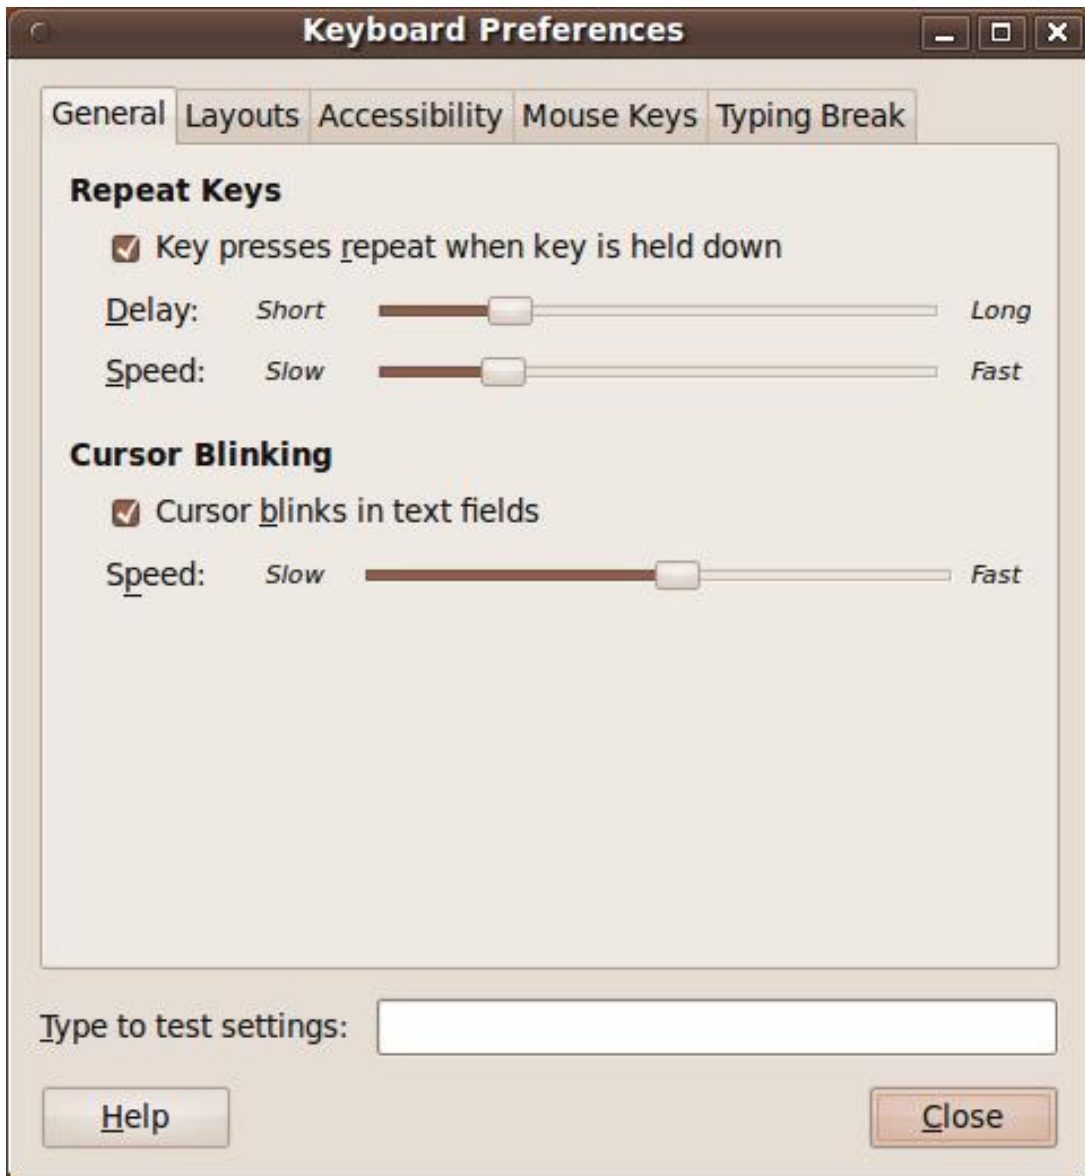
Keyboard Preferences

General | Layouts | Accessibility | Mouse Keys | Typing Break

Repeat Keys

Key presses repeat when key is held down

Delay: Short Long

Speed: Slow Fast

Cursor Blinking

Cursor blinks in text fields

Speed: Slow Fast

Type to test settings:

Help

Close